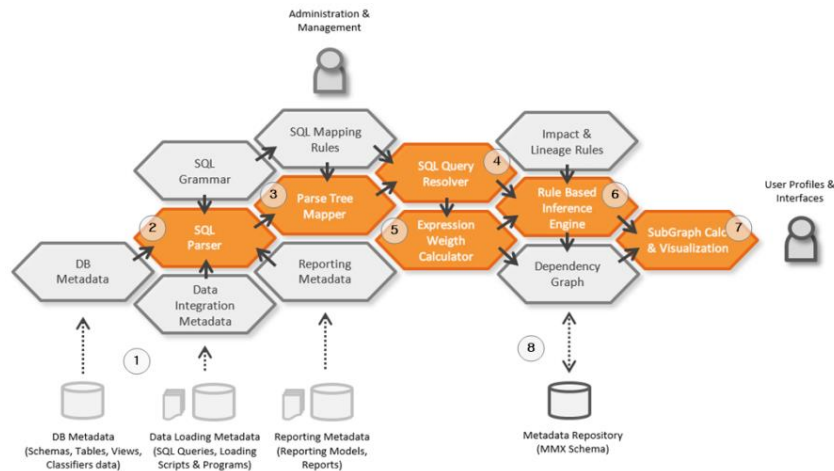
Administration & Management

SQL Mapping Rules

Impact & Lineage Rules

SQL Grammar

4 SQL Query Resolver

3 Parse Tree Mapper

6 Rule Based Inference Engine

User Profiles & Interfaces

2 SQL Parser

5 Expression Weigth Calculator

SubGraph Calc & Visualization 7

DB Metadata

Reporting Metadata

Dependency Graph

Data Integration Metadata

1

8

DB Metadata (Schemas, Tables, Views, Classifiers data)

Data Loading Metadata (SQL Queries, Loading Scripts & Programs)

Reporting Metadata (Reporting Models, Reports)

Metadata Repository (MMX Schema)